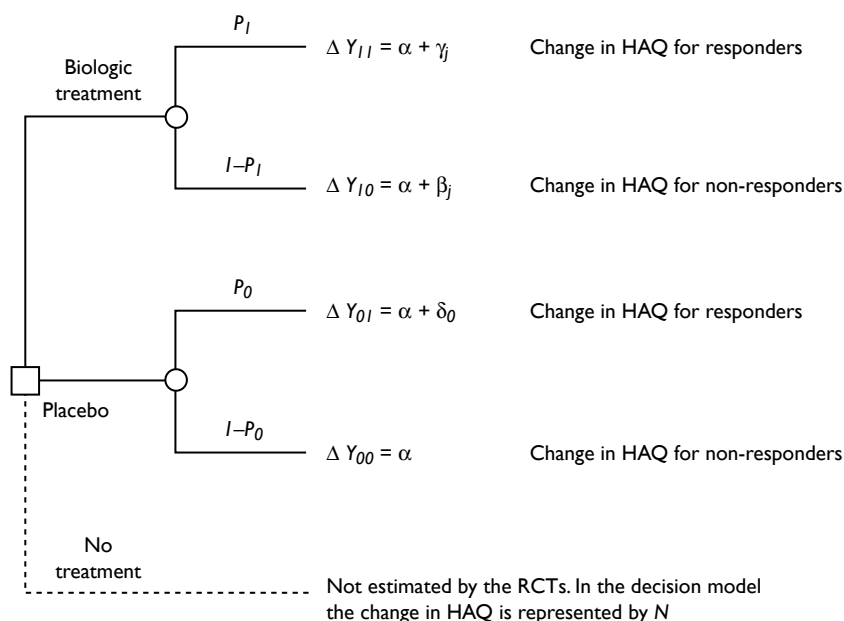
$P_1$

Biologic treatment

$\Delta Y_{11} = \alpha + \gamma_j$ Change in HAQ for responders

$1-P_1$

$\Delta Y_{10} = \alpha + \beta_j$ Change in HAQ for non-responders

$P_0$

$\Delta Y_{01} = \alpha + \delta_0$ Change in HAQ for responders

Placebo

$1-P_0$

$\Delta Y_{00} = \alpha$ Change in HAQ for non-responders

No treatment

Not estimated by the RCTs. In the decision model the change in HAQ is represented by $N$